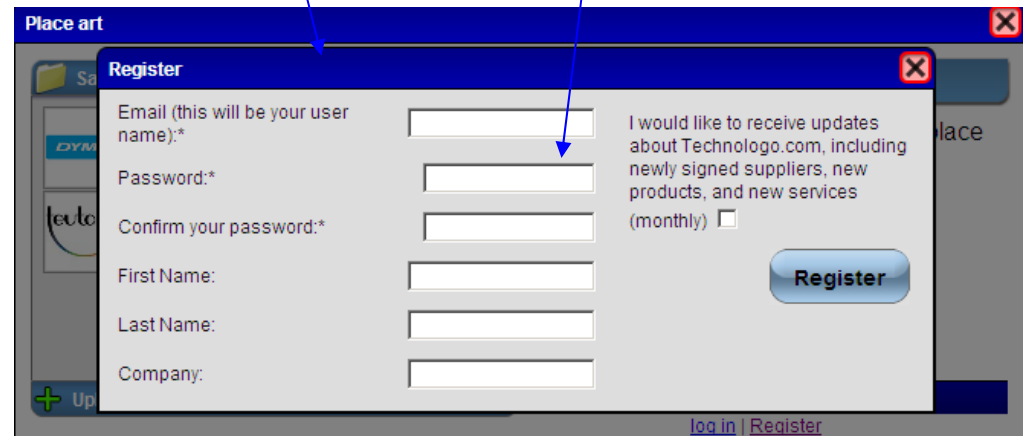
Place art

Sa

DYM

Up

Register

Email (this will be your user name):*

Password:*

Confirm your password:*

First Name:

Last Name:

Company:

I would like to receive updates about Technologo.com, including newly signed suppliers, new products, and new services (monthly)

Register

place

log in | Register